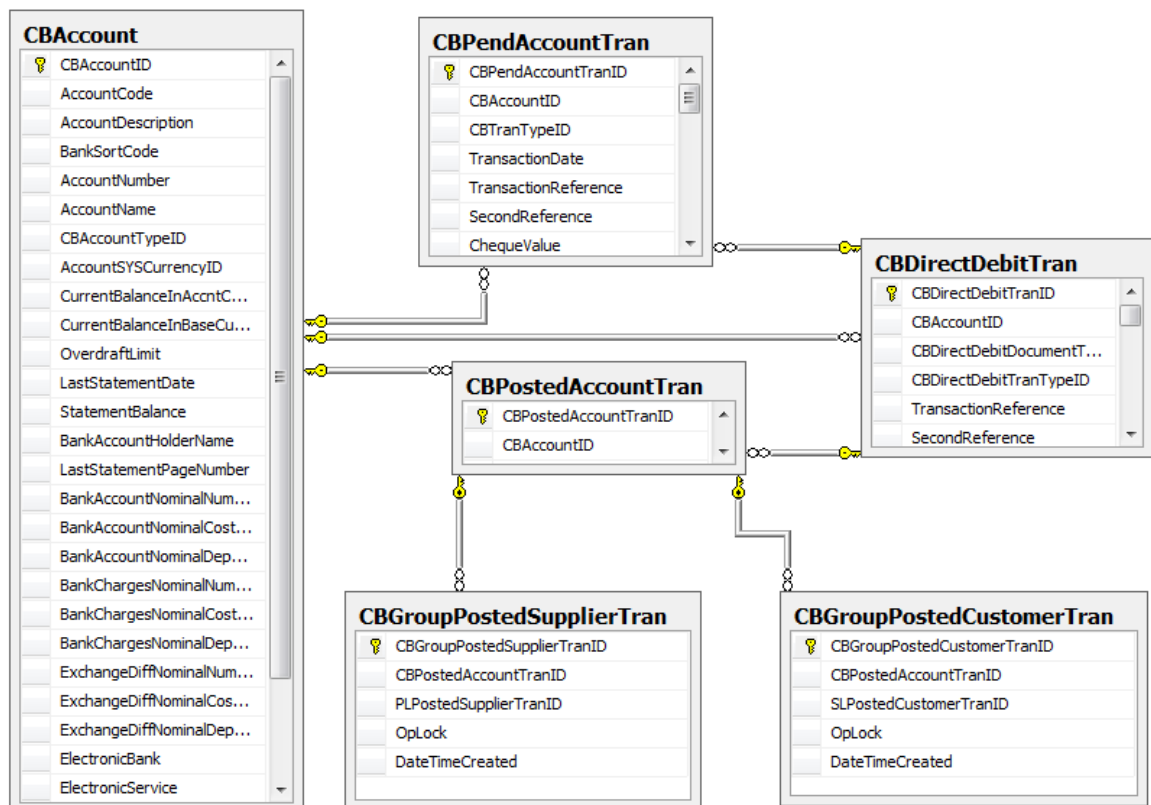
CBAccount
CBAccountID
AccountCode
AccountDescription
BankSortCode
AccountNumber
AccountName
CBAccountTypeID
AccountSYSCurrencyID
CurrentBalanceInAccntC...
CurrentBalanceInBaseCu...
OverdraftLimit
LastStatementDate
StatementBalance
BankAccountHolderName
LastStatementPageNumber
BankAccountNominalNum...
BankAccountNominalCost...
BankAccountNominalDep...
BankChargesNominalNum...
BankChargesNominalCost...
BankChargesNominalDep...
ExchangeDiffNominalNum...
ExchangeDiffNominalCos...
ExchangeDiffNominalDep...
ElectronicBank
ElectronicService

CBPendAccountTran
CBPendAccountTranID
CBAccountID
CBTranTypeID
TransactionDate
TransactionReference
SecondReference
ChequeValue

CBDirectDebitTran
CBDirectDebitTranID
CBAccountID
CBDirectDebitDocumentT...
CBDirectDebitTranTypeID
TransactionReference
SecondReference

CBPostedAccountTran
CBPostedAccountTranID
CBAccountID

CBGroupPostedSupplierTran
CBGroupPostedSupplierTranID
CBPostedAccountTranID
PLPostedSupplierTranID
OpLock
DateTimeCreated

CBGroupPostedCustomerTran
CBGroupPostedCustomerTranID
CBPostedAccountTranID
SLPostedCustomerTranID
OpLock
DateTimeCreated